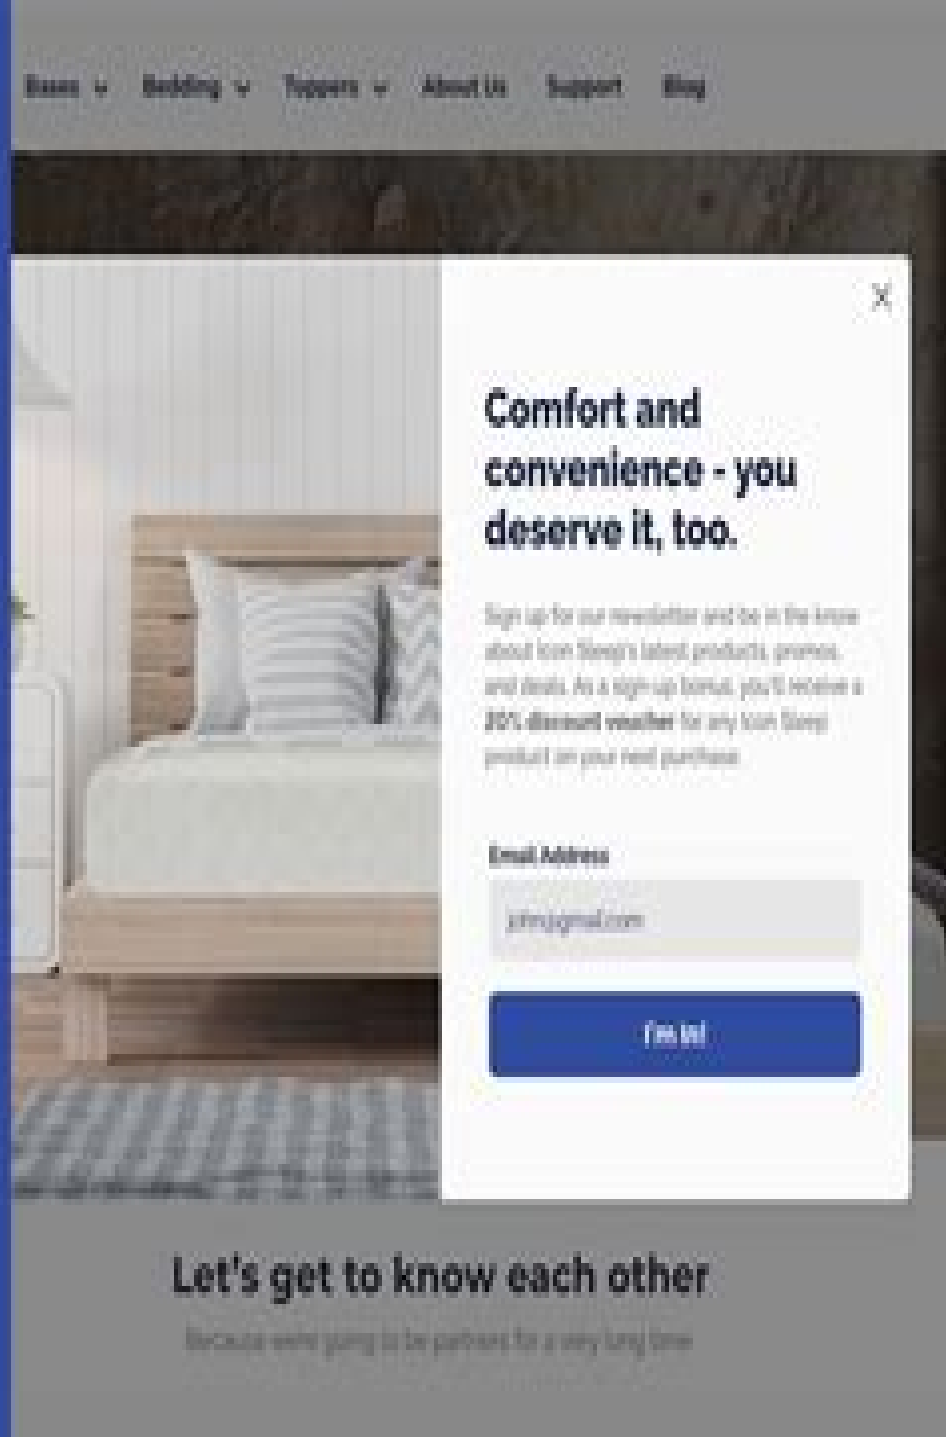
Bases ⌄ Bedding ⌄ Toppers ⌄ About Us Support Blog

×

Comfort and convenience - you deserve it, too.

Sign up for our newsletter and be in the know about Icon Sleep's latest products, promos, and deals. As a sign-up bonus, you'll receive a 20% discount voucher for any Icon Sleep product on your next purchase.

Email Address

john@gmail.com

I'm in!

Let's get to know each other

Because we're going to be partners for a very long time